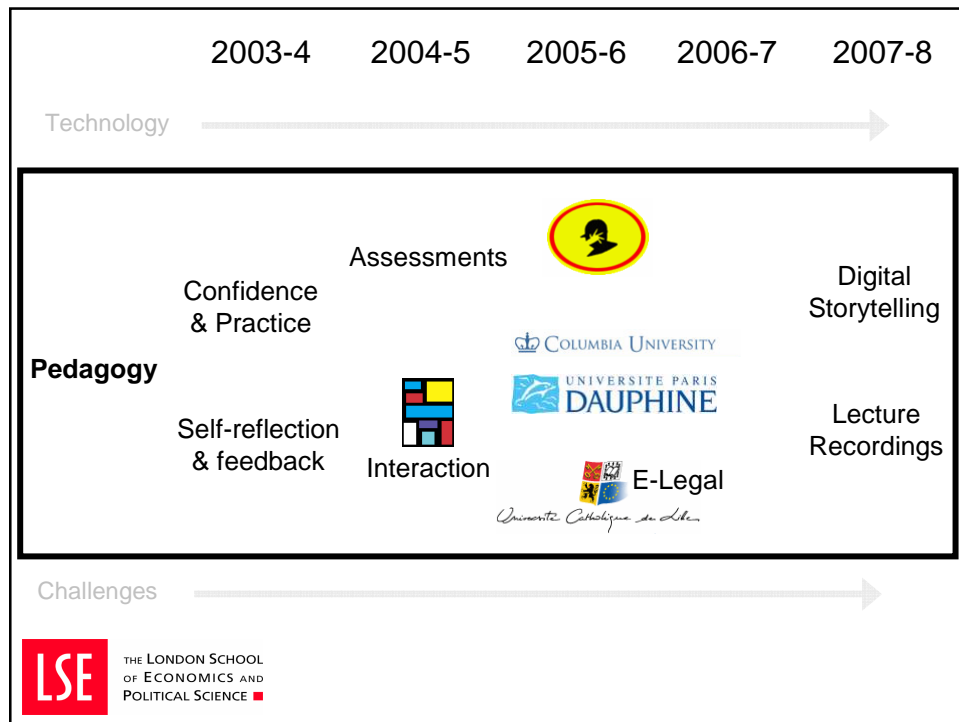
2003-4 2004-5 2005-6 2006-7 2007-8

Technology

Assessments

Confidence & Practice

Digital Storytelling

Columbia University

Pedagogy

Universite Paris Dauphine

Self-reflection & feedback

Interaction

Lecture Recordings

E-Legal

Université Catholique de Lille

Challenges

LSE

The London School of Economics and Political Science